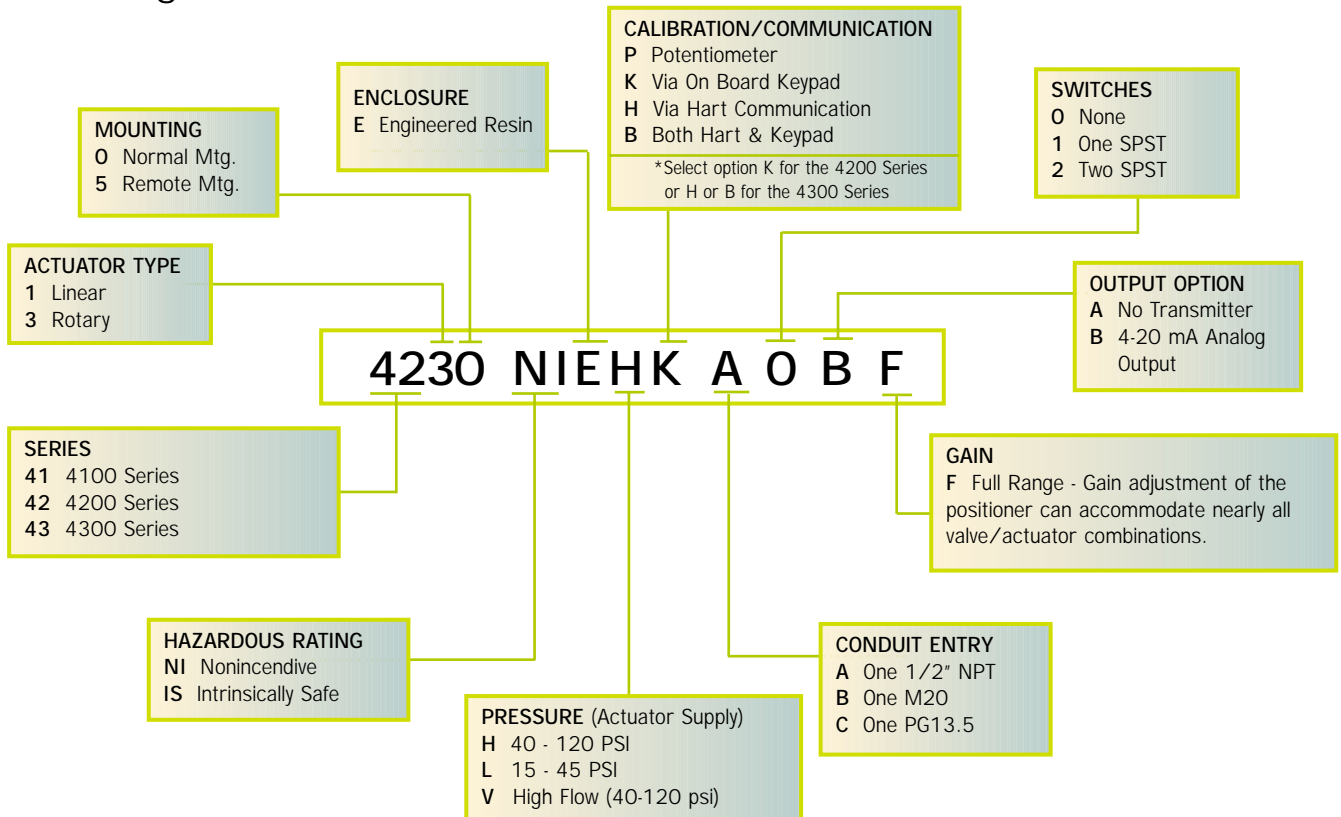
CALIBRATION/COMMUNICATION
P Potentiometer
K Via On Board Keypad
H Via Hart Communication
B Both Hart & Keypad
*Select option K for the 4200 Series or H or B for the 4300 Series

ENCLOSURE
E Engineered Resin

SWITCHES
0 None
1 One SPST
2 Two SPST

MOUNTING
0 Normal Mtg.
5 Remote Mtg.

ACTUATOR TYPE
1 Linear
3 Rotary

OUTPUT OPTION
A No Transmitter
B 4-20 mA Analog Output

4230 NIEHK A 0 B F

SERIES
41 4100 Series
42 4200 Series
43 4300 Series

GAIN
F Full Range - Gain adjustment of the positioner can accommodate nearly all valve/actuator combinations.

HAZARDOUS RATING
NI Nonincendive
IS Intrinsically Safe

CONDUIT ENTRY
A One 1/2" NPT
B One M20
C One PG13.5

PRESSURE (Actuator Supply)
H 40 - 120 PSI
L 15 - 45 PSI
V High Flow (40-120 psi)